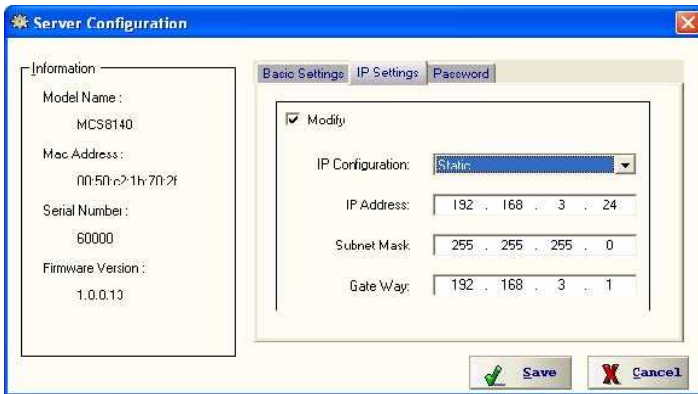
Server Configuration

Information
Model Name :
MCS8140
Mac Address :
00:50:c2:1b:70:2f
Serial Number :
60000
Firmware Version :
1.0.0.13

Basic Settings | IP Settings | Password

Modify

IP Configuration: Static

IP Address: 192 . 168 . 3 . 24

Subnet Mask: 255 . 255 . 255 . 0

Gate Way: 192 . 168 . 3 . 1

Save
Cancel